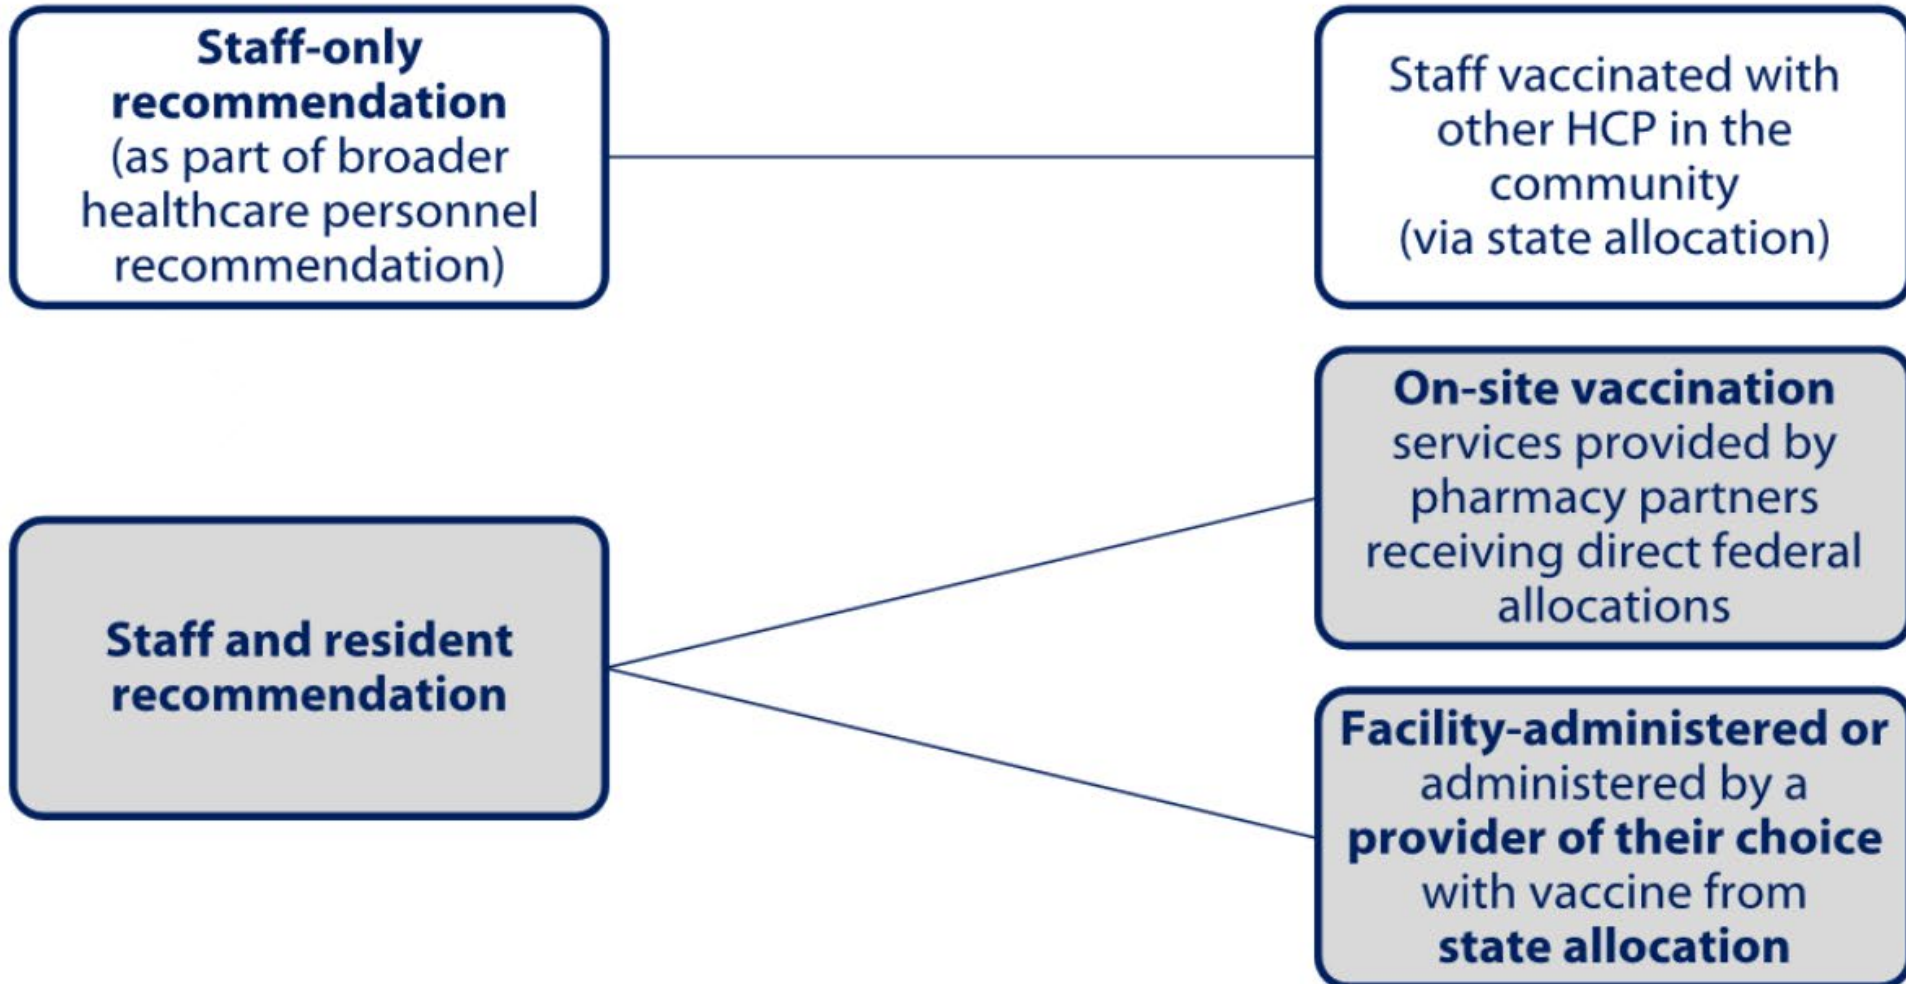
Staff-only recommendation (as part of broader healthcare personnel recommendation)

Staff vaccinated with other HCP in the community (via state allocation)

Staff and resident recommendation

On-site vaccination services provided by pharmacy partners receiving direct federal allocations

Facility-administered or administered by a provider of their choice with vaccine from state allocation